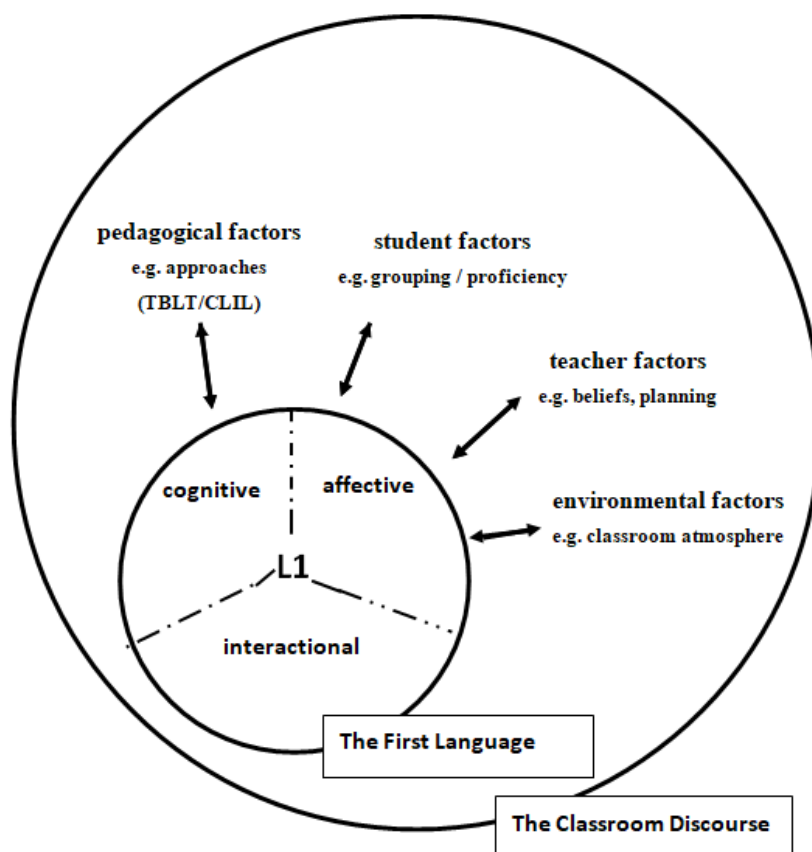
pedagogical factors
e.g. approaches
(TBLT/CLIL)

student factors
e.g. grouping / proficiency

teacher factors
e.g. beliefs, planning

environmental factors
e.g. classroom atmosphere

cognitive

affective

L1

interactional

The First Language

The Classroom Discourse